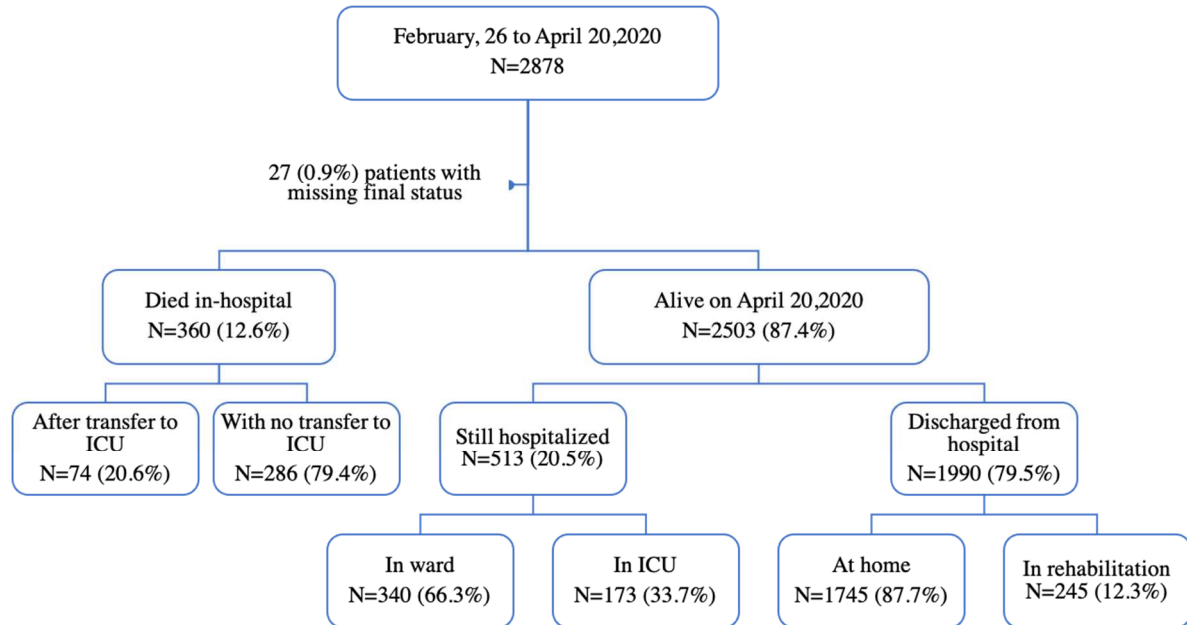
February, 26 to April 20,2020
N=2878

27 (0.9%) patients with missing final status

Died in-hospital
N=360 (12.6%)

Alive on April 20,2020
N=2503 (87.4%)

After transfer to ICU
N=74 (20.6%)

With no transfer to ICU
N=286 (79.4%)

Still hospitalized
N=513 (20.5%)

Discharged from hospital
N=1990 (79.5%)

In ward
N=340 (66.3%)

In ICU
N=173 (33.7%)

At home
N=1745 (87.7%)

In rehabilitation
N=245 (12.3%)